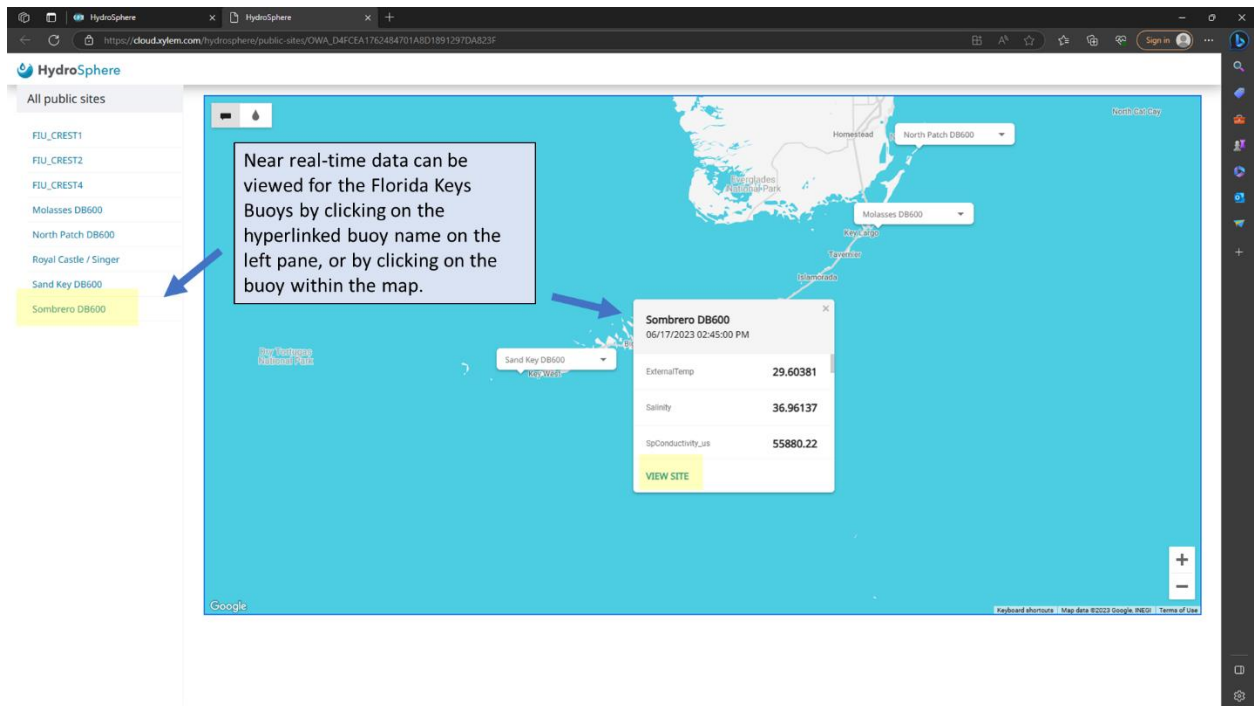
HydroSphere
HydroSphere
https://cloud.xylem.com/hydrosphere/public-sites/OWA_D4FCEA1762484701A8D1891297DA823F
Sign in

HydroSphere

All public sites

FIU_CREST1
FIU_CREST2
FIU_CREST4
Molasses DB600
North Patch DB600
Royal Castle / Singer
Sand Key DB600
Sombrero DB600

Near real-time data can be viewed for the Florida Keys Buoys by clicking on the hyperlinked buoy name on the left pane, or by clicking on the buoy within the map.

North Cat Cay
Homestead
North Patch DB600
Everglades National Park
Molasses DB600
Key Largo
Tavernier
Islamorada
Dry Tortugas National Park
Sand Key DB600
Key West

Sombrero DB600
06/17/2023 02:45:00 PM

| ExternalTemp | 29.60381 |
|---|---|
| Salinity | 36.96137 |
| SpConductivity_us | 55880.22 |

VIEW SITE

+
−
Google
Keyboard shortcuts | Map data ©2023 Google, INEGI | Terms of Use